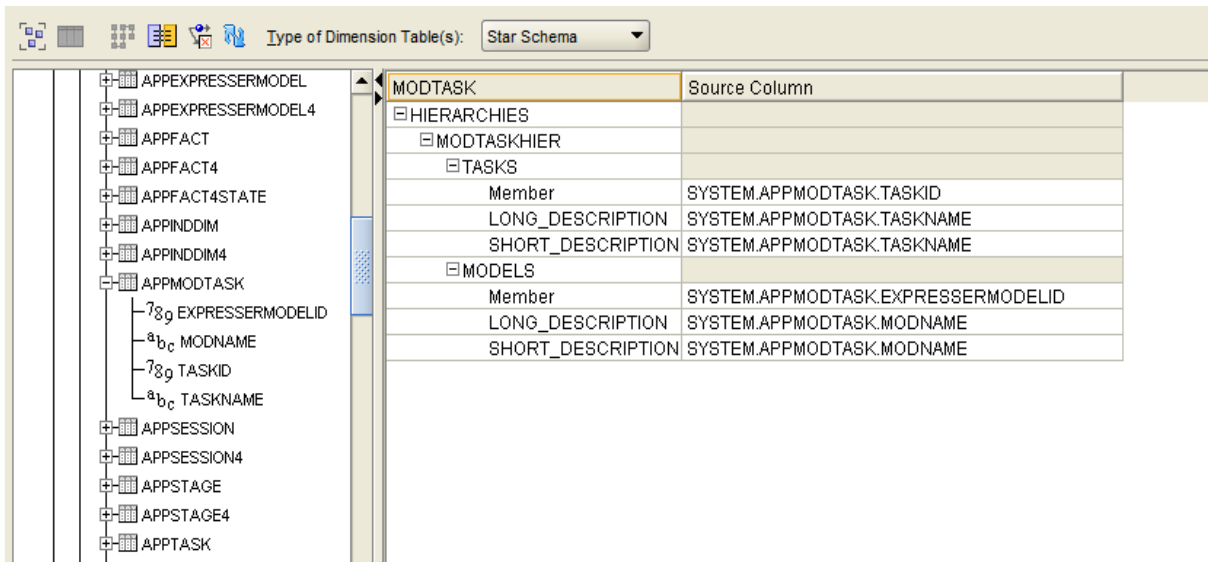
Type of Dimension Table(s): Star Schema

APPEXPRESSERMODEL
APPEXPRESSERMODEL4
APPFACT
APPFACT4
APPFACT4STATE
APPINDDIM
APPINDDIM4
APPMODTASK
789 EXPRESSERMODELID
abc MODNAME
789 TASKID
abc TASKNAME
APPSESSION
APPSESSION4
APPSTAGE
APPSTAGE4
APPTASK

| MODTASK | Source Column |
|---|---|
| HIERARCHIES | |
| MODTASKHIER | |
| TASKS | |
| Member | SYSTEM.APPMODTASK.TASKID |
| LONG_DESCRIPTION | SYSTEM.APPMODTASK.TASKNAME |
| SHORT_DESCRIPTION | SYSTEM.APPMODTASK.TASKNAME |
| MODELS | |
| Member | SYSTEM.APPMODTASK.EXPRESSERMODELID |
| LONG_DESCRIPTION | SYSTEM.APPMODTASK.MODNAME |
| SHORT_DESCRIPTION | SYSTEM.APPMODTASK.MODNAME |